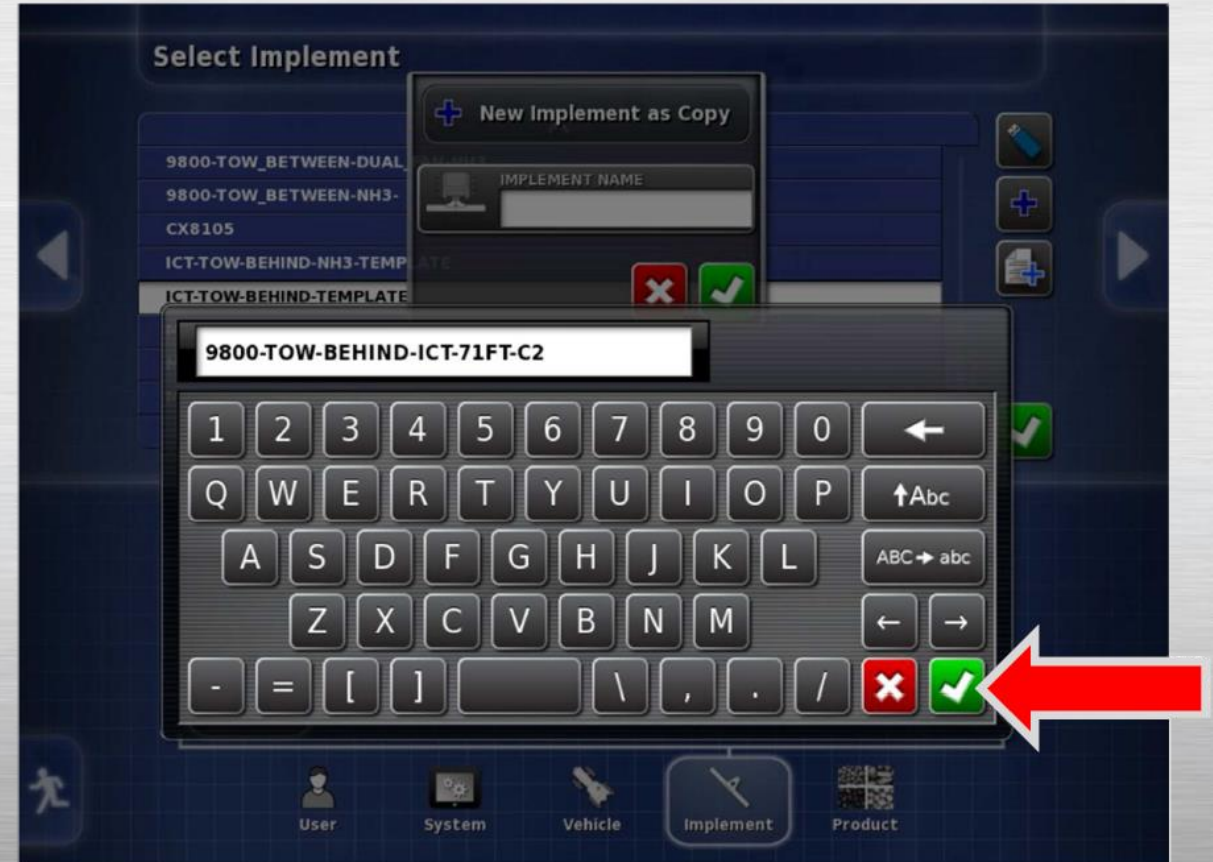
Select Implement

New Implement as Copy

IMPLEMENT NAME

9800-TOW_BETWEEN-DUAL_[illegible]
9800-TOW_BETWEEN-NH3-
CX8105
ICT-TOW-BEHIND-NH3-TEMPLATE
ICT-TOW-BEHIND-TEMPLATE

9800-TOW-BEHIND-ICT-71FT-C2

1 2 3 4 5 6 7 8 9 0 ←
Q W E R T Y U I O P ↑Abc
A S D F G H J K L ABC → abc
Z X C V B N M ← →
- = [ ] \ , . /

User System Vehicle Implement Product